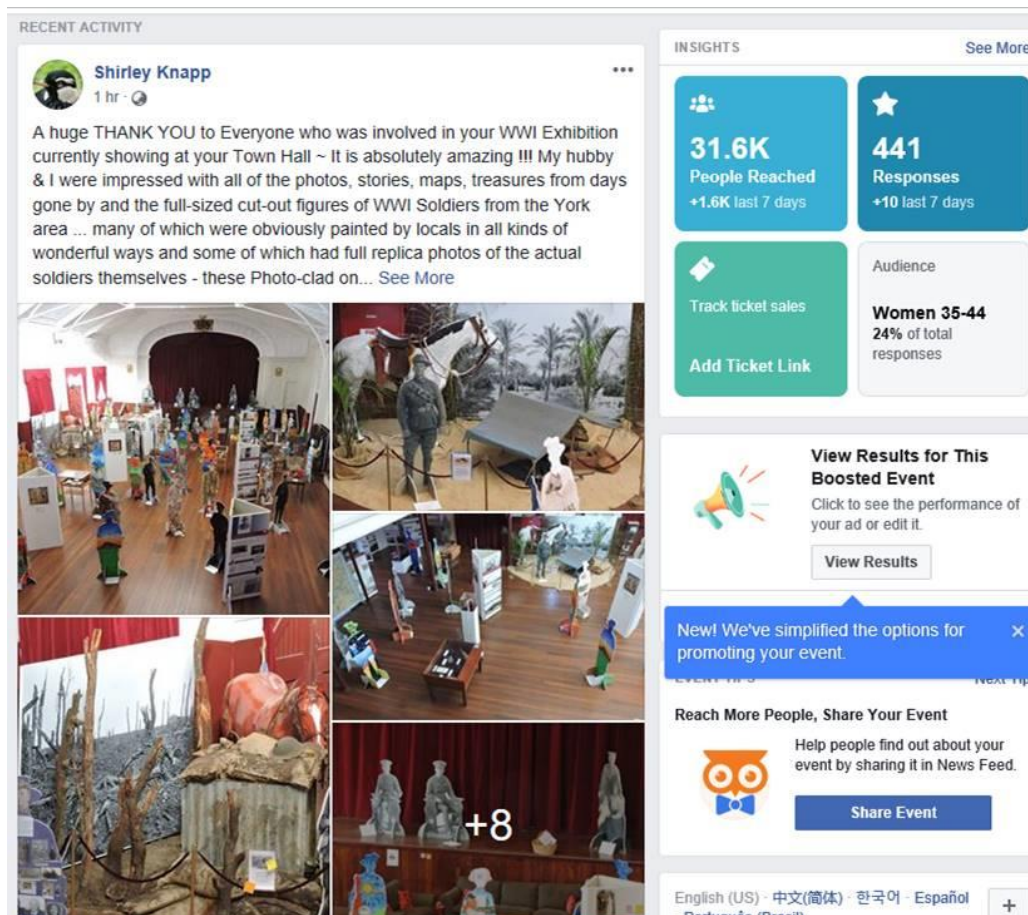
RECENT ACTIVITY

Shirley Knapp
1 hr ·

•••

A huge THANK YOU to Everyone who was involved in your WWI Exhibition currently showing at your Town Hall ~ It is absolutely amazing !!! My hubby & I were impressed with all of the photos, stories, maps, treasures from days gone by and the full-sized cut-out figures of WWI Soldiers from the York area ... many of which were obviously painted by locals in all kinds of wonderful ways and some of which had full replica photos of the actual soldiers themselves - these Photo-clad on... See More

+8

INSIGHTS
See More

31.6K
People Reached
+1.6K last 7 days

441
Responses
+10 last 7 days

Track ticket sales
Add Ticket Link

Audience
Women 35-44
24% of total responses

View Results for This Boosted Event
Click to see the performance of your ad or edit it.
View Results

New! We've simplified the options for promoting your event.
×

EVENT TIPS
Next Tip

Reach More People, Share Your Event
Help people find out about your event by sharing it in News Feed.
Share Event

English (US) · 中文(简体) · 한국어 · Español
· Português (Brasil)
+